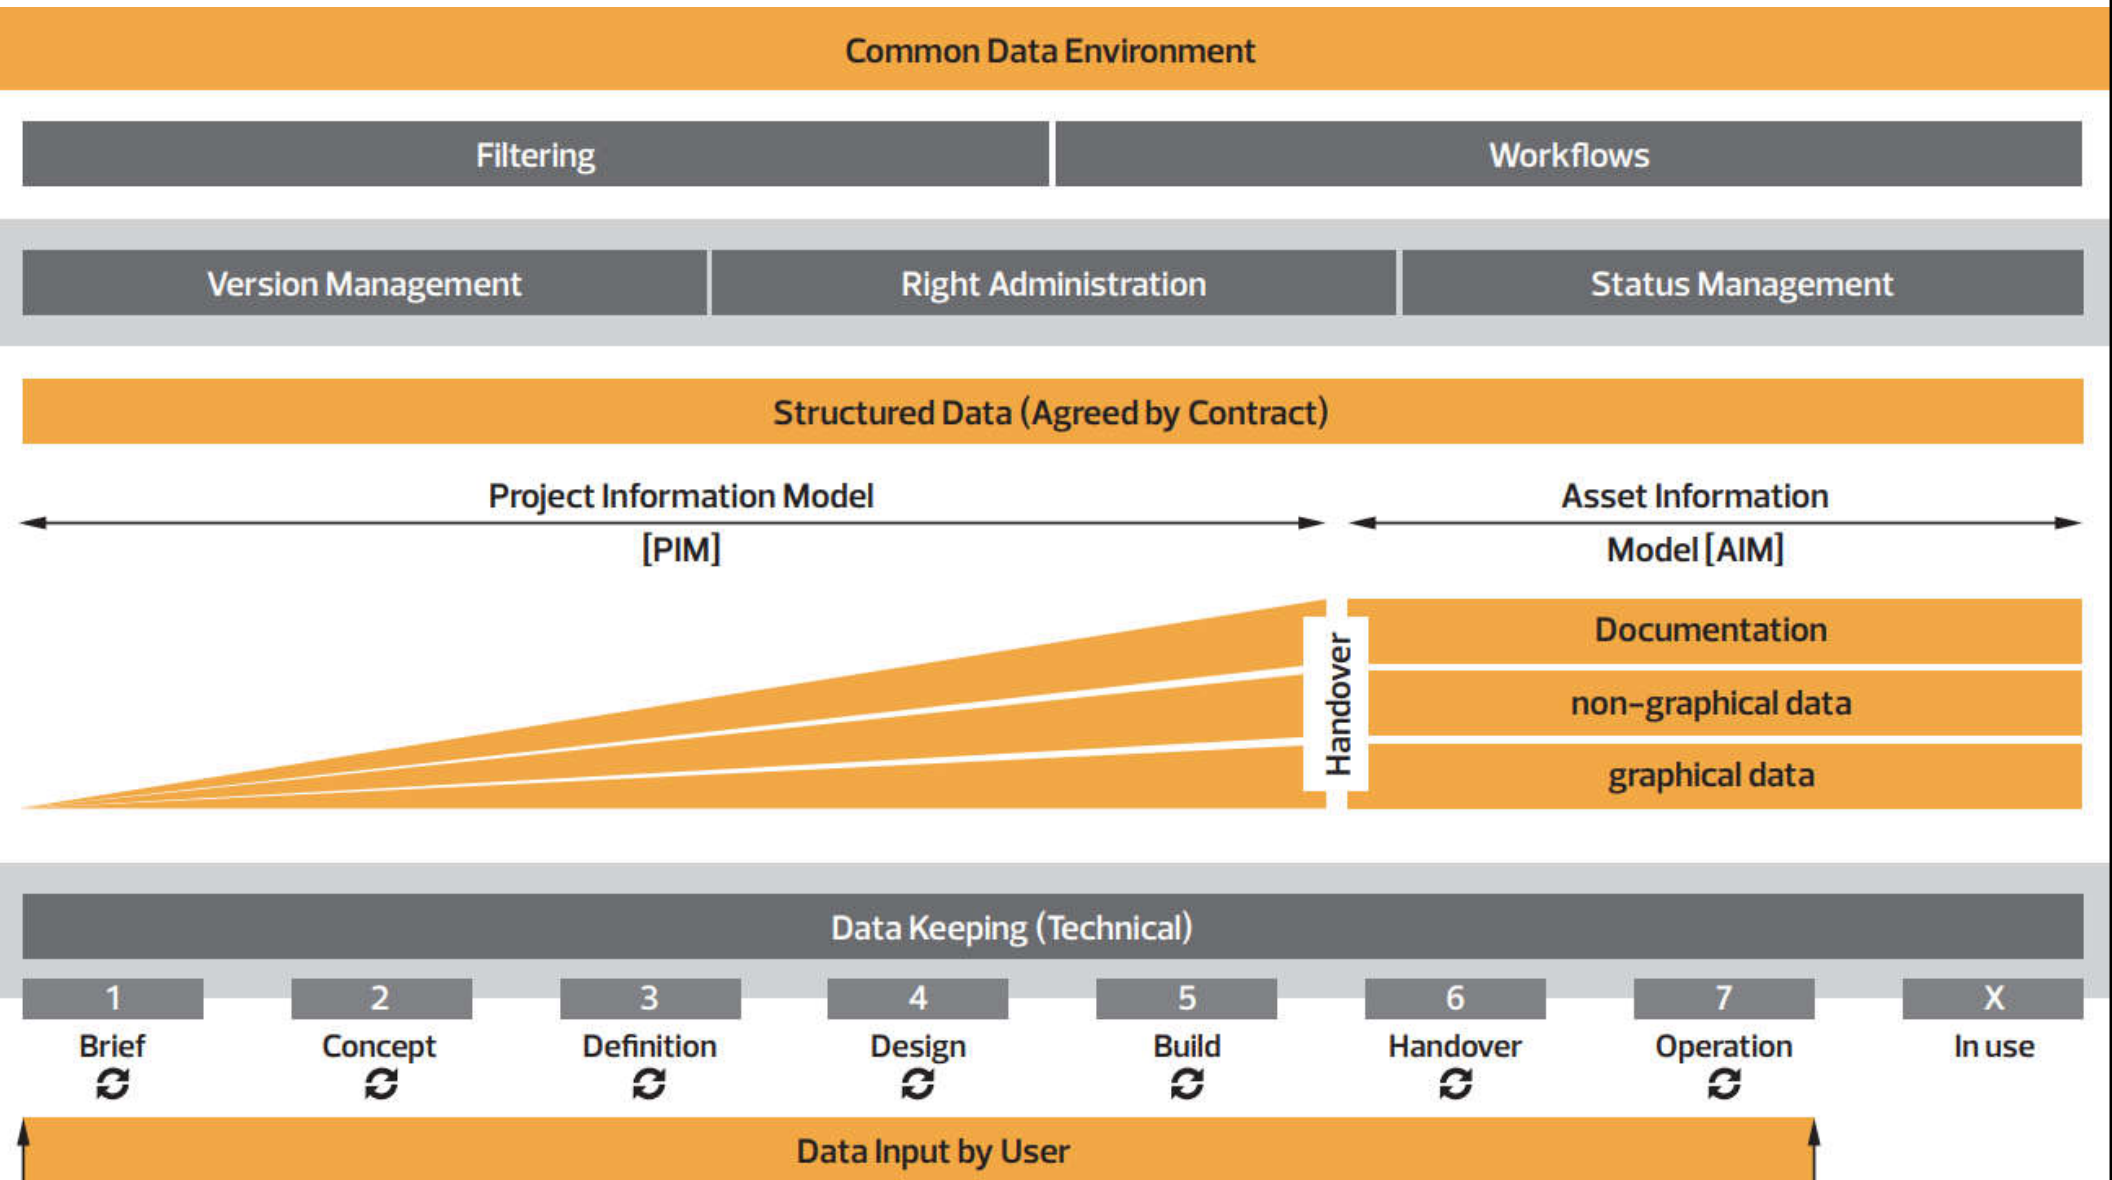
Common Data Environment

Filtering

Workflows

Version Management

Right Administration

Status Management

Structured Data (Agreed by Contract)

Project Information Model [PIM]

Asset Information Model [AIM]

Handover

Documentation

non-graphical data

graphical data

Data Keeping (Technical)

| 1 | 2 | 3 | 4 | 5 | 6 | 7 | X |
|---|---|---|---|---|---|---|---|
| Brief | Concept | Definition | Design | Build | Handover | Operation | In use |

Data Input by User